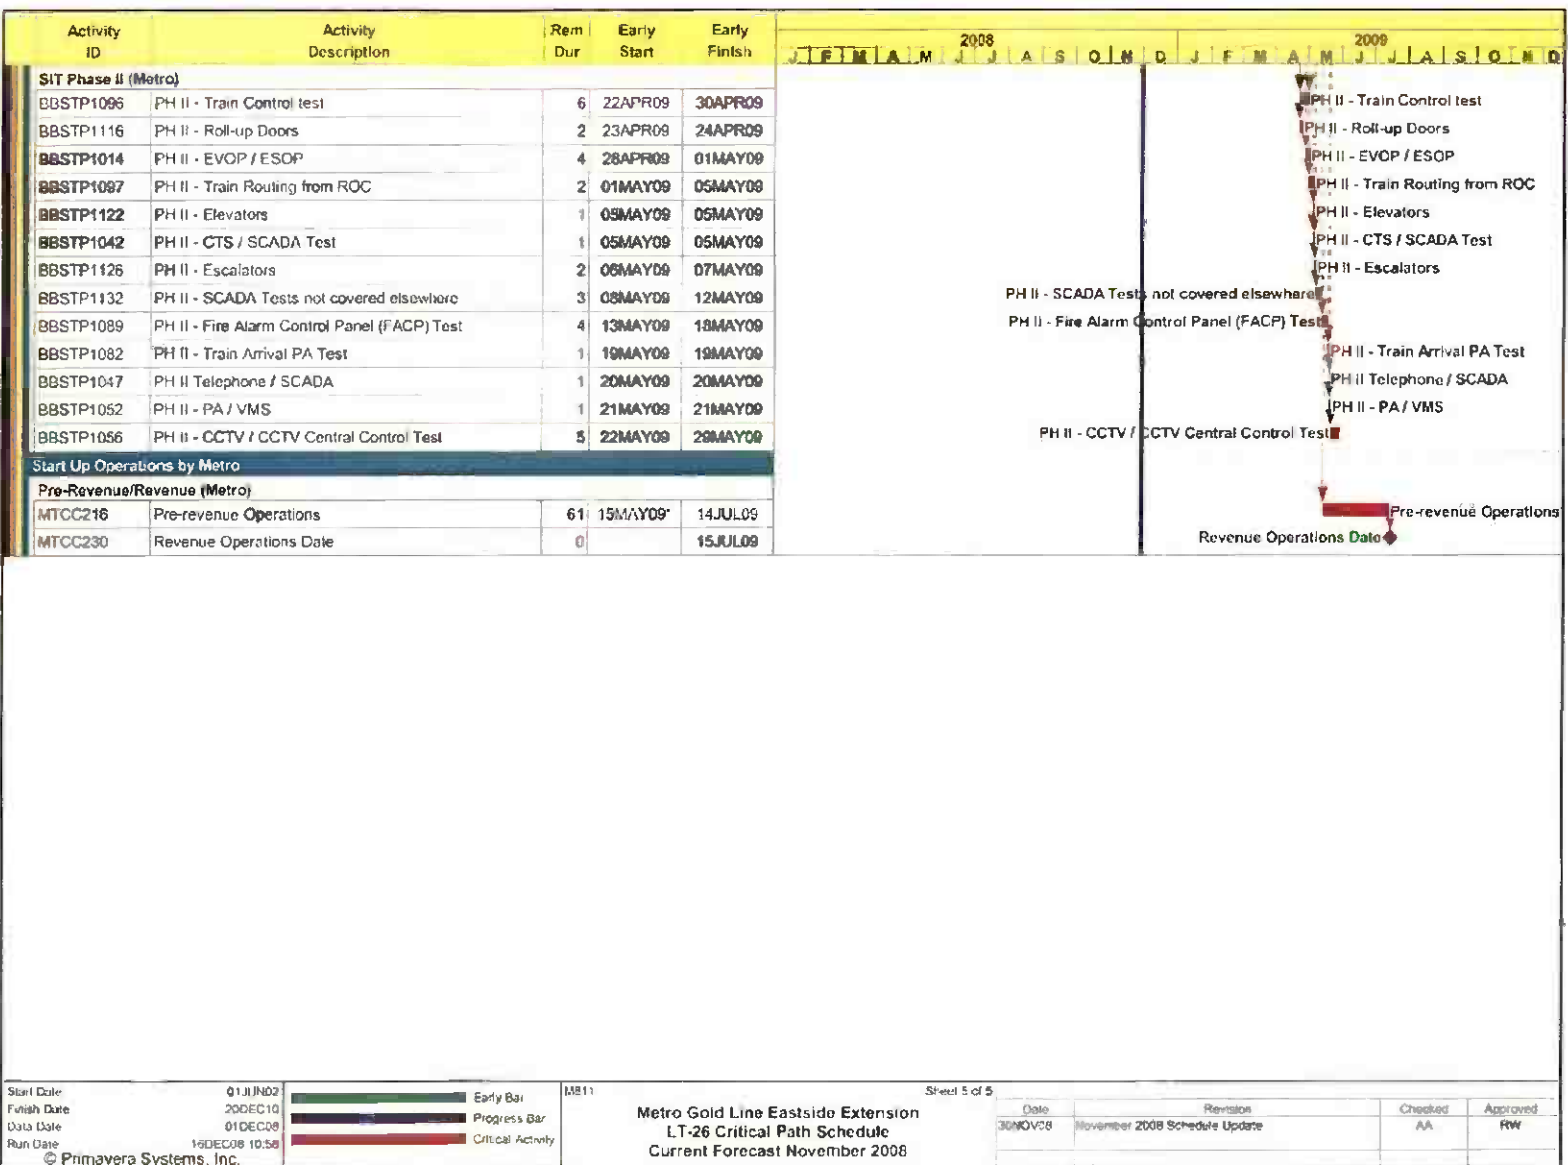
| Activity ID | Activity Description | Rem Dur | Early Start | Early Finish |
|---|---|---|---|---|
| SIT Phase II (Metro) | | | | |
| BBSTP1096 | PH II - Train Control test | 6 | 22APR09 | 30APR09 |
| BBSTP1116 | PH II - Roll-up Doors | 2 | 23APR09 | 24APR09 |
| BBSTP1014 | PH II - EVOP / ESOP | 4 | 28APR09 | 01MAY09 |
| BBSTP1097 | PH II - Train Routing from ROC | 2 | 01MAY09 | 05MAY09 |
| BBSTP1122 | PH II - Elevators | 1 | 05MAY09 | 05MAY09 |
| BBSTP1042 | PH II - CTS / SCADA Test | 1 | 05MAY09 | 05MAY09 |
| BBSTP1126 | PH II - Escalators | 2 | 06MAY09 | 07MAY09 |
| BBSTP1132 | PH II - SCADA Tests not covered elsewhere | 3 | 08MAY09 | 12MAY09 |
| BBSTP1089 | PH II - Fire Alarm Control Panel (FACP) Test | 4 | 13MAY09 | 18MAY09 |
| BBSTP1082 | PH II - Train Arrival PA Test | 1 | 19MAY09 | 19MAY09 |
| BBSTP1047 | PH II Telephone / SCADA | 1 | 20MAY09 | 20MAY09 |
| BBSTP1052 | PH II - PA / VMS | 1 | 21MAY09 | 21MAY09 |
| BBSTP1056 | PH II - CCTV / CCTV Central Control Test | 5 | 22MAY09 | 29MAY09 |
| Start Up Operations by Metro | | | | |
| Pre-Revenue/Revenue (Metro) | | | | |
| MTCC216 | Pre-revenue Operations | 61 | 15MAY09* | 14JUL09 |
| MTCC230 | Revenue Operations Date | 0 | | 15JUL09 |

2008
J F M A M J J A S O N D
2009
J F M A M J J A S O N D

PH II - Train Control test
PH II - Roll-up Doors
PH II - EVOP / ESOP
PH II - Train Routing from ROC
PH II - Elevators
PH II - CTS / SCADA Test
PH II - Escalators
PH II - SCADA Tests not covered elsewhere
PH II - Fire Alarm Control Panel (FACP) Test
PH II - Train Arrival PA Test
PH II Telephone / SCADA
PH II - PA / VMS
PH II - CCTV / CCTV Central Control Test
Pre-revenue Operations
Revenue Operations Date

Start Date 01JUN02
Finish Date 20DEC10
Data Date 01DEC08
Run Date 16DEC08 10:58
© Primavera Systems, Inc.

Early Bar
Progress Bar
Critical Activity

M811

Sheet 5 of 5

Metro Gold Line Eastside Extension
LT-26 Critical Path Schedule
Current Forecast November 2008

| Date | Revision | Checked | Approved |
|---|---|---|---|
| 30NOV08 | November 2008 Schedule Update | AA | RW |